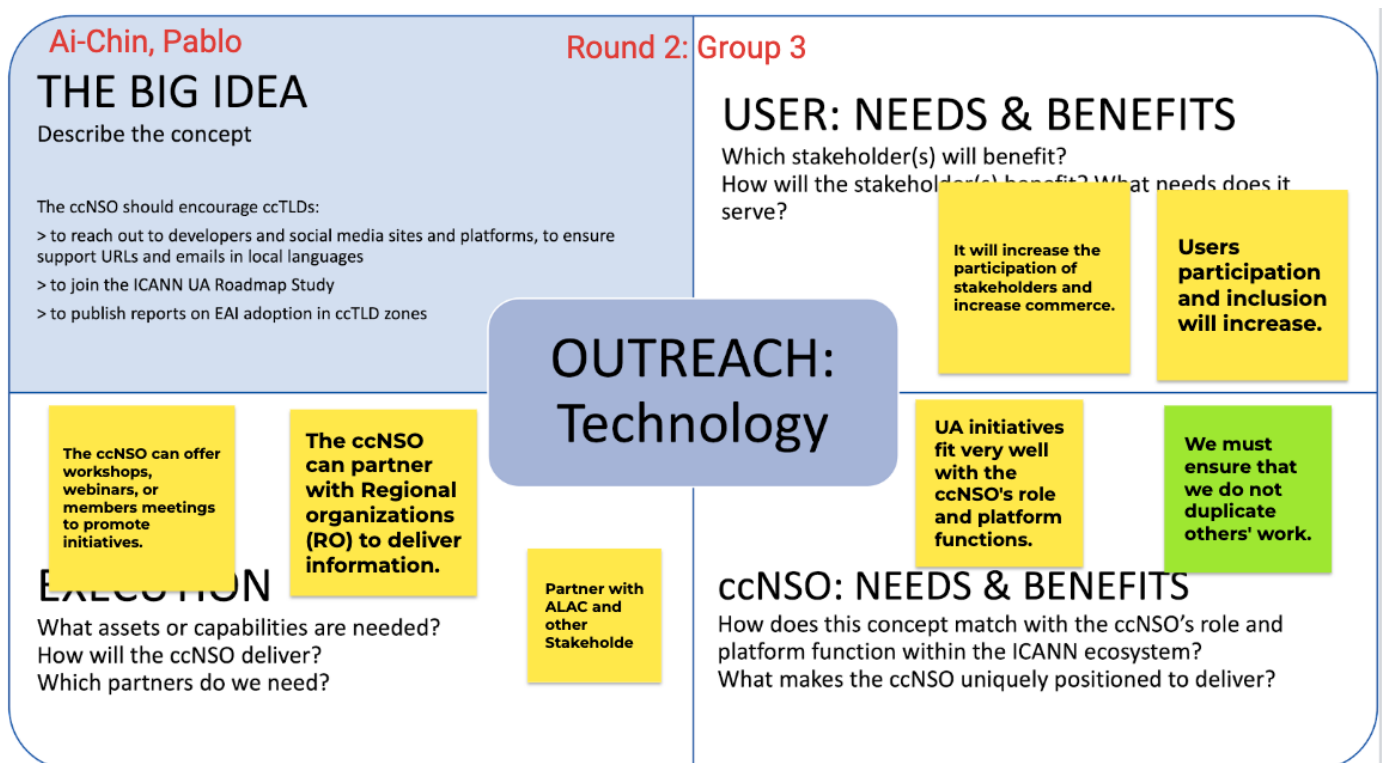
Ai-Chin, Pablo

Round 2: Group 3

THE BIG IDEA
Describe the concept

The ccNSO should encourage ccTLDs:
> to reach out to developers and social media sites and platforms, to ensure support URLs and emails in local languages
> to join the ICANN UA Roadmap Study
> to publish reports on EAI adoption in ccTLD zones

USER: NEEDS & BENEFITS
Which stakeholder(s) will benefit?
How will the stakeholder(s) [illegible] What needs does it serve?

It will increase the participation of stakeholders and increase commerce.

Users participation and inclusion will increase.

OUTREACH: Technology

The ccNSO can offer workshops, webinars, or members meetings to promote initiatives.

The ccNSO can partner with Regional organizations (RO) to deliver information.

Partner with ALAC and other Stakeholde

EXECUTION
What assets or capabilities are needed?
How will the ccNSO deliver?
Which partners do we need?

UA initiatives fit very well with the ccNSO's role and platform functions.

We must ensure that we do not duplicate others' work.

ccNSO: NEEDS & BENEFITS
How does this concept match with the ccNSO's role and platform function within the ICANN ecosystem?
What makes the ccNSO uniquely positioned to deliver?